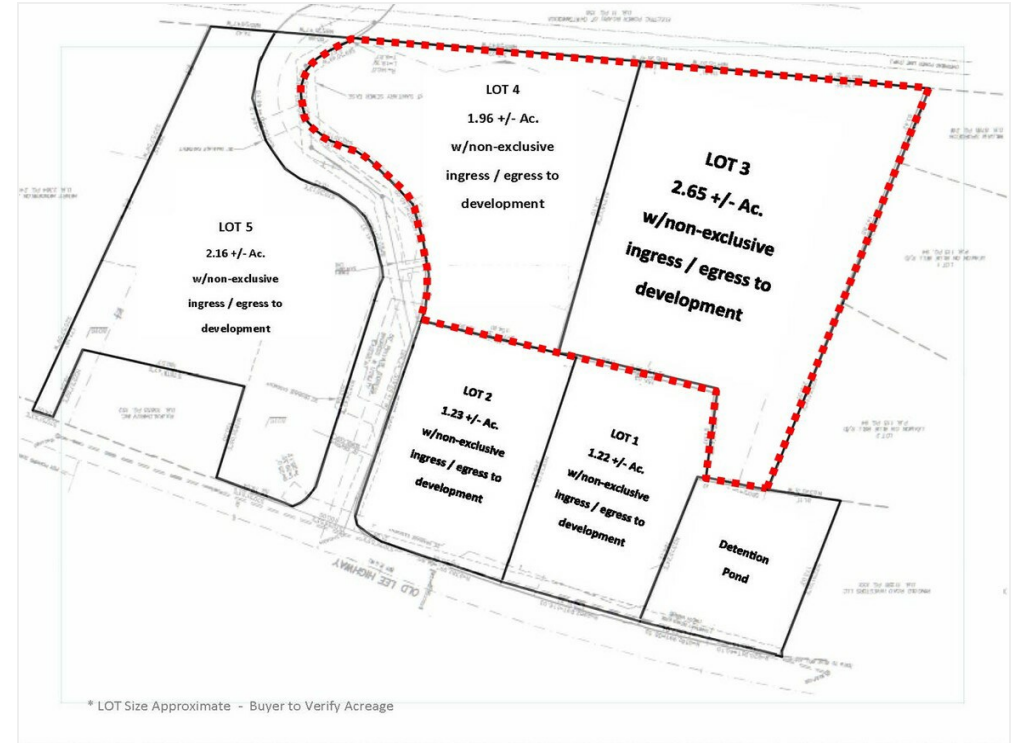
LOT 4
1.96 +/- Ac.
w/non-exclusive
ingress / egress to
development

LOT 3
2.65 +/- Ac.
w/non-exclusive
ingress / egress to
development

LOT 5
2.16 +/- Ac.
w/non-exclusive
ingress / egress to
development

LOT 2
1.23 +/- Ac.
w/non-exclusive
ingress / egress to
development

LOT 1
1.22 +/- Ac.
w/non-exclusive
ingress / egress to
development

Detention
Pond

OLD LEE HIGHWAY

* LOT Size Approximate - Buyer to Verify Acreage